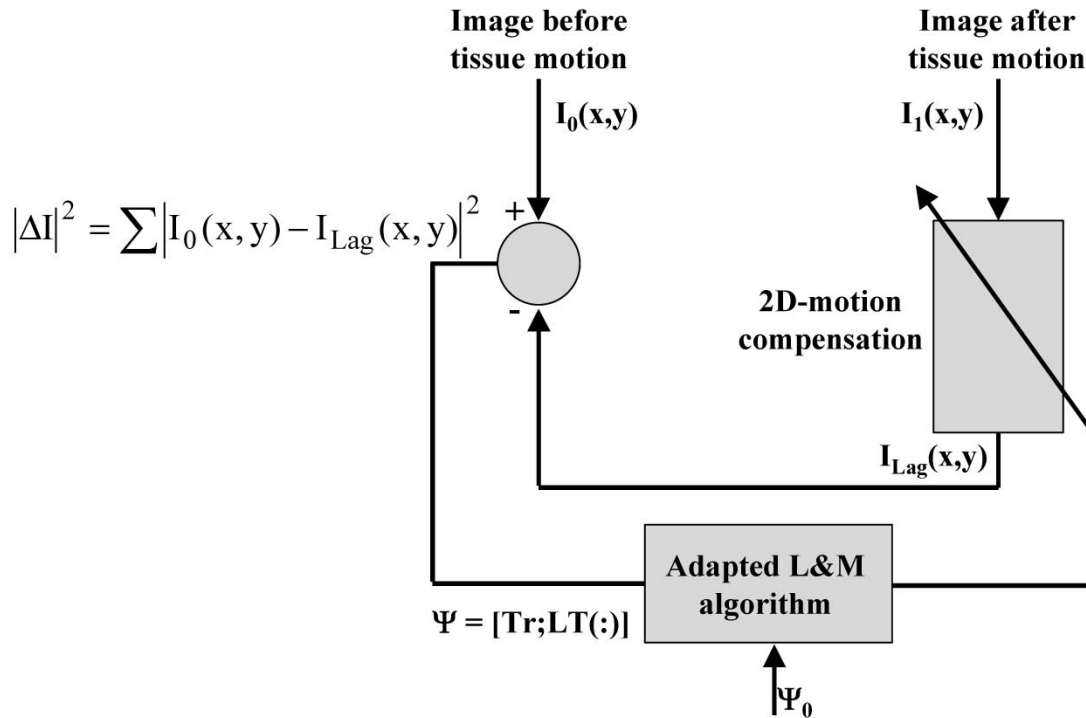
Image before tissue motion

Image after tissue motion

$I_0(x,y)$

$I_1(x,y)$

$|\Delta I|^2 = \sum |I_0(x,y) - I_{Lag}(x,y)|^2$

+

-

2D-motion compensation

$I_{Lag}(x,y)$

Adapted L&M algorithm

$\Psi = [Tr;LT(:)]$

$\Psi_0$